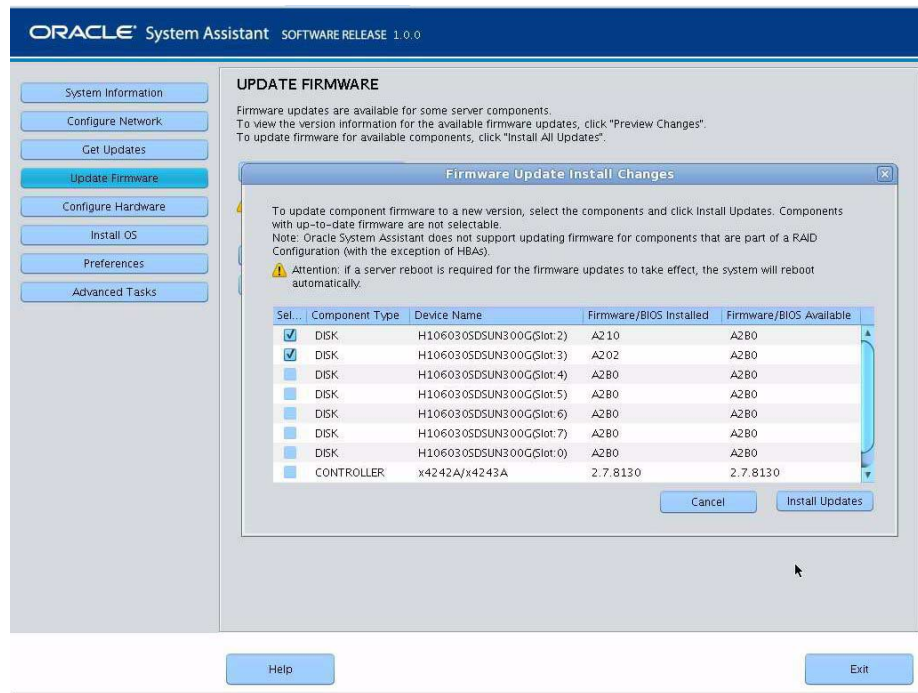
ORACLE System Assistant SOFTWARE RELEASE 1.0.0

System Information
Configure Network
Get Updates
Update Firmware
Configure Hardware
Install OS
Preferences
Advanced Tasks

UPDATE FIRMWARE

Firmware updates are available for some server components.
To view the version information for the available firmware updates, click "Preview Changes".
To update firmware for available components, click "Install All Updates".

Firmware Update Install Changes

To update component firmware to a new version, select the components and click Install Updates. Components with up-to-date firmware are not selectable.
Note: Oracle System Assistant does not support updating firmware for components that are part of a RAID Configuration (with the exception of HBAs).

Attention: if a server reboot is required for the firmware updates to take effect, the system will reboot automatically.

| Sel... | Component Type | Device Name | Firmware/BIOS Installed | Firmware/BIOS Available |
|---|---|---|---|---|
| ☑ | DISK | H106030SDSUN300G(Slot:2) | A210 | A2B0 |
| ☑ | DISK | H106030SDSUN300G(Slot:3) | A202 | A2B0 |
| | DISK | H106030SDSUN300G(Slot:4) | A2B0 | A2B0 |
| | DISK | H106030SDSUN300G(Slot:5) | A2B0 | A2B0 |
| | DISK | H106030SDSUN300G(Slot:6) | A2B0 | A2B0 |
| | DISK | H106030SDSUN300G(Slot:7) | A2B0 | A2B0 |
| | DISK | H106030SDSUN300G(Slot:0) | A2B0 | A2B0 |
| | CONTROLLER | x4242A/x4243A | 2.7.8130 | 2.7.8130 |

Cancel
Install Updates

Help
Exit